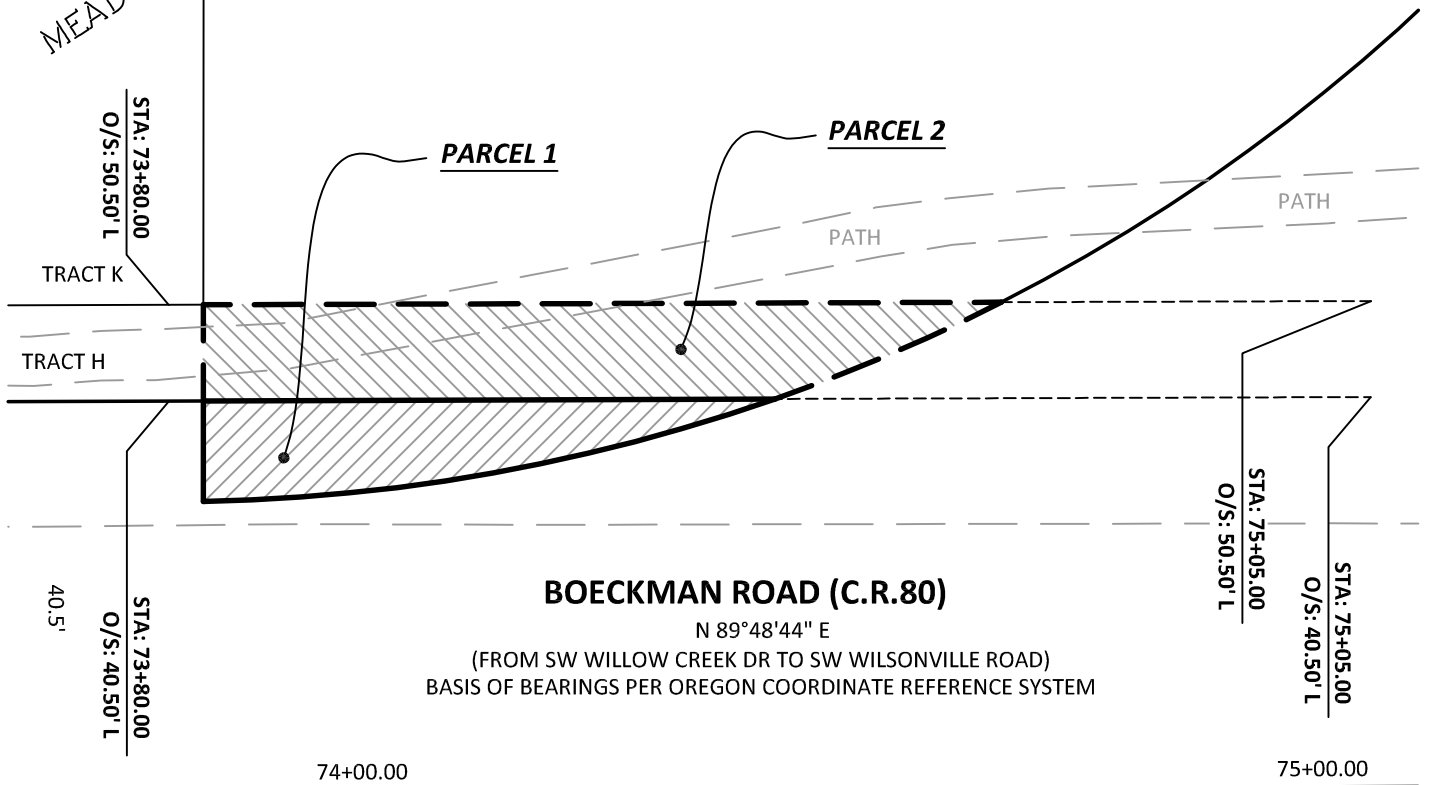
MEAD

STA: 73+80.00
O/S: 50.50' L

PARCEL 1

PARCEL 2

PATH

PATH

TRACT K

TRACT H

STA: 75+05.00
O/S: 50.50' L

STA: 75+05.00
O/S: 40.50' L

40.5'

STA: 73+80.00
O/S: 40.50' L

BOECKMAN ROAD (C.R.80)
N 89°48'44" E
(FROM SW WILLOW CREEK DR TO SW WILSONVILLE ROAD)
BASIS OF BEARINGS PER OREGON COORDINATE REFERENCE SYSTEM

74+00.00

75+00.00